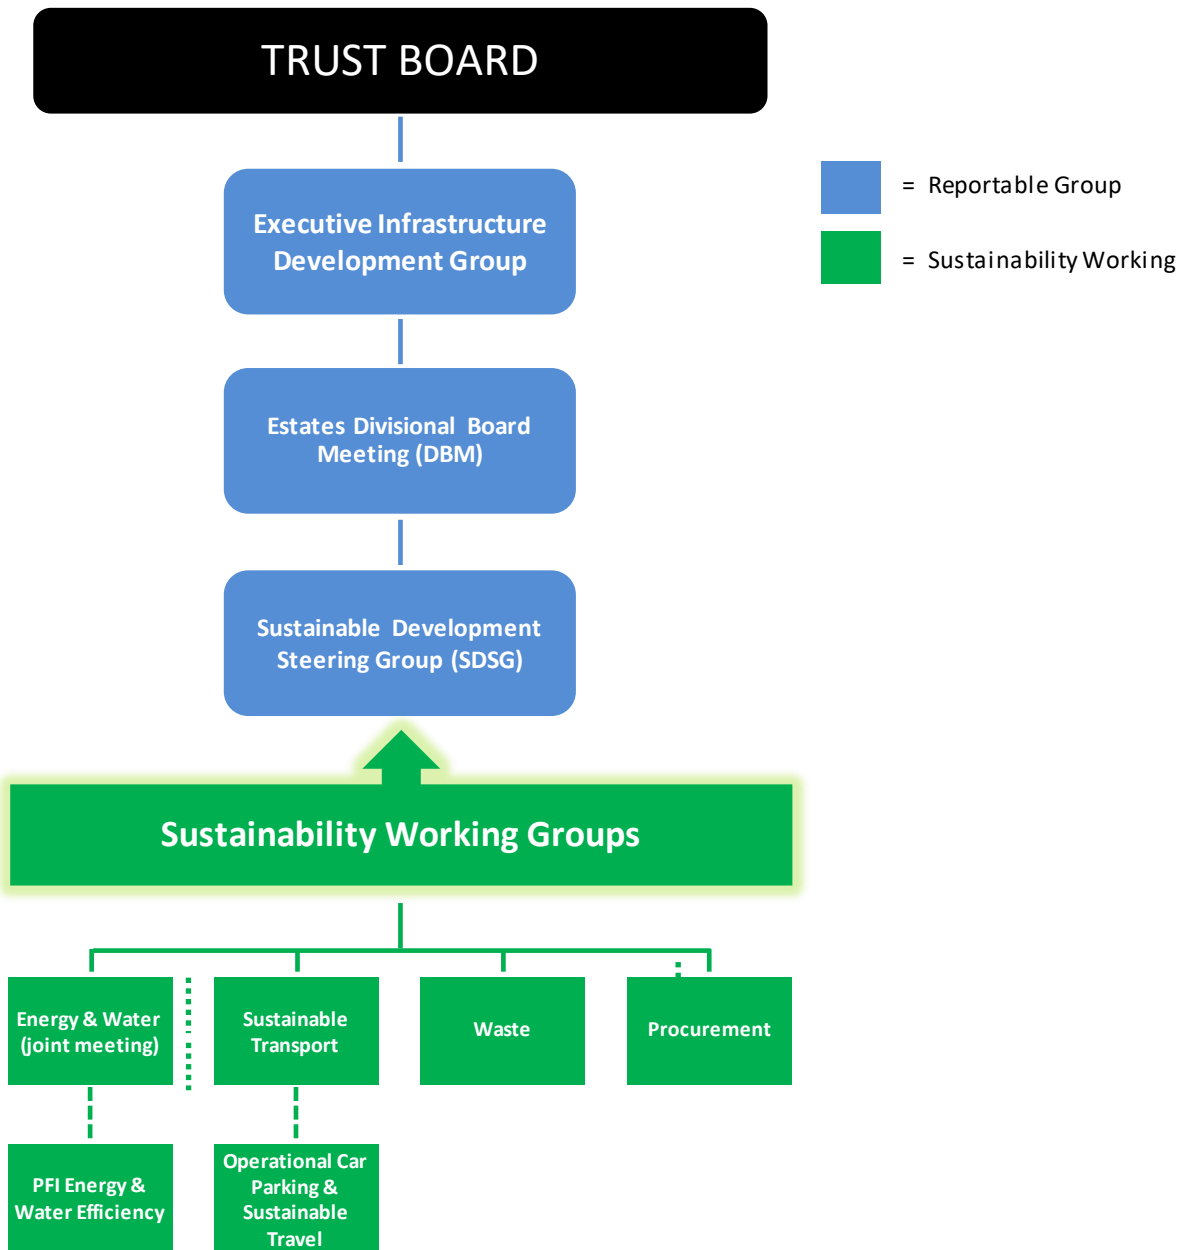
TRUST BOARD

= Reportable Group

= Sustainability Working

Executive Infrastructure Development Group

Estates Divisional Board Meeting (DBM)

Sustainable Development Steering Group (SDSG)

Sustainability Working Groups

Energy & Water (joint meeting)

Sustainable Transport

Waste

Procurement

PFI Energy & Water Efficiency

Operational Car Parking & Sustainable Travel